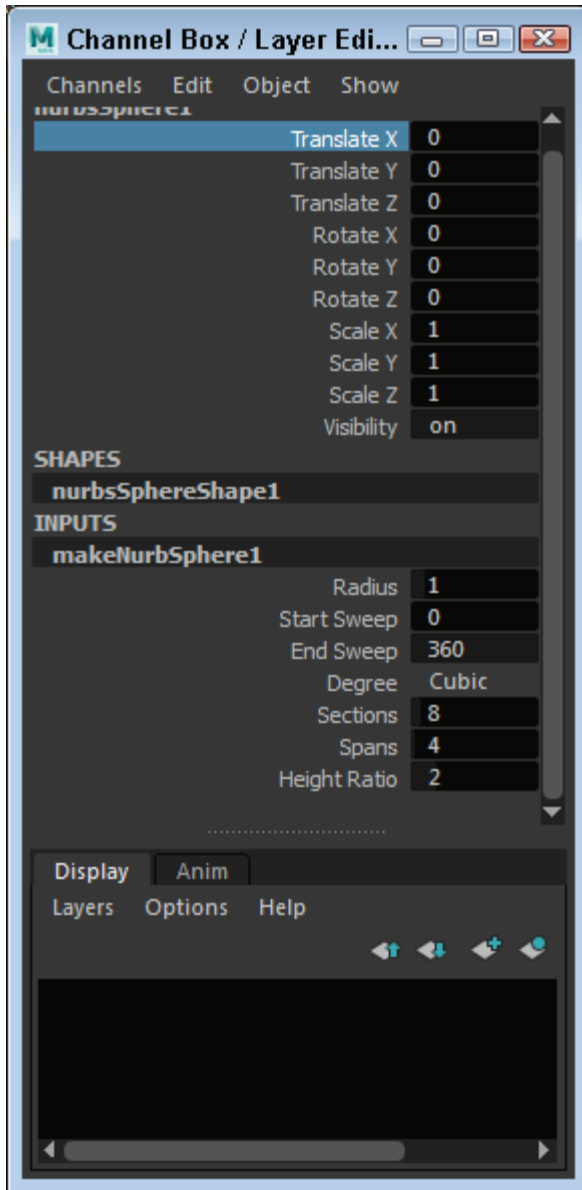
Channel Box / Layer Edi...

Channels Edit Object Show

nurbsSphere1

| | |
|---|---|
| Translate X | 0 |
| Translate Y | 0 |
| Translate Z | 0 |
| Rotate X | 0 |
| Rotate Y | 0 |
| Rotate Z | 0 |
| Scale X | 1 |
| Scale Y | 1 |
| Scale Z | 1 |
| Visibility | on |

SHAPES

nurbsSphereShape1

INPUTS

makeNurbSphere1

| | |
|---|---|
| Radius | 1 |
| Start Sweep | 0 |
| End Sweep | 360 |
| Degree | Cubic |
| Sections | 8 |
| Spans | 4 |
| Height Ratio | 2 |

Display Anim

Layers Options Help